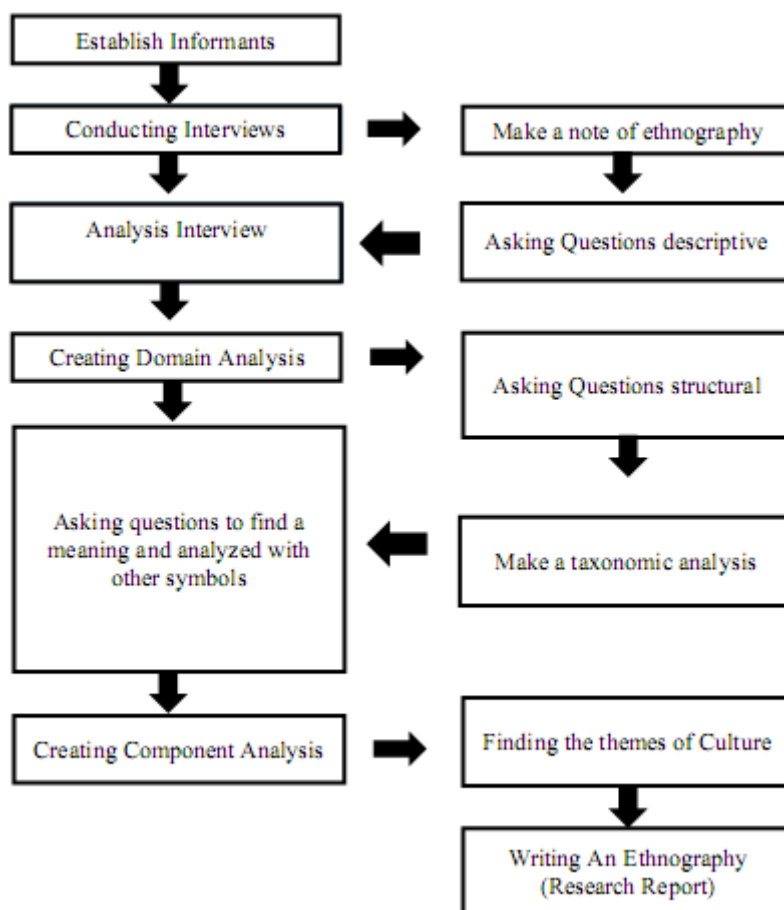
Establish Informants

Conducting Interviews

Make a note of ethnography

Analysis Interview

Asking Questions descriptive

Creating Domain Analysis

Asking Questions structural

Asking questions to find a meaning and analyzed with other symbols

Make a taxonomic analysis

Creating Component Analysis

Finding the themes of Culture

Writing An Ethnography (Research Report)